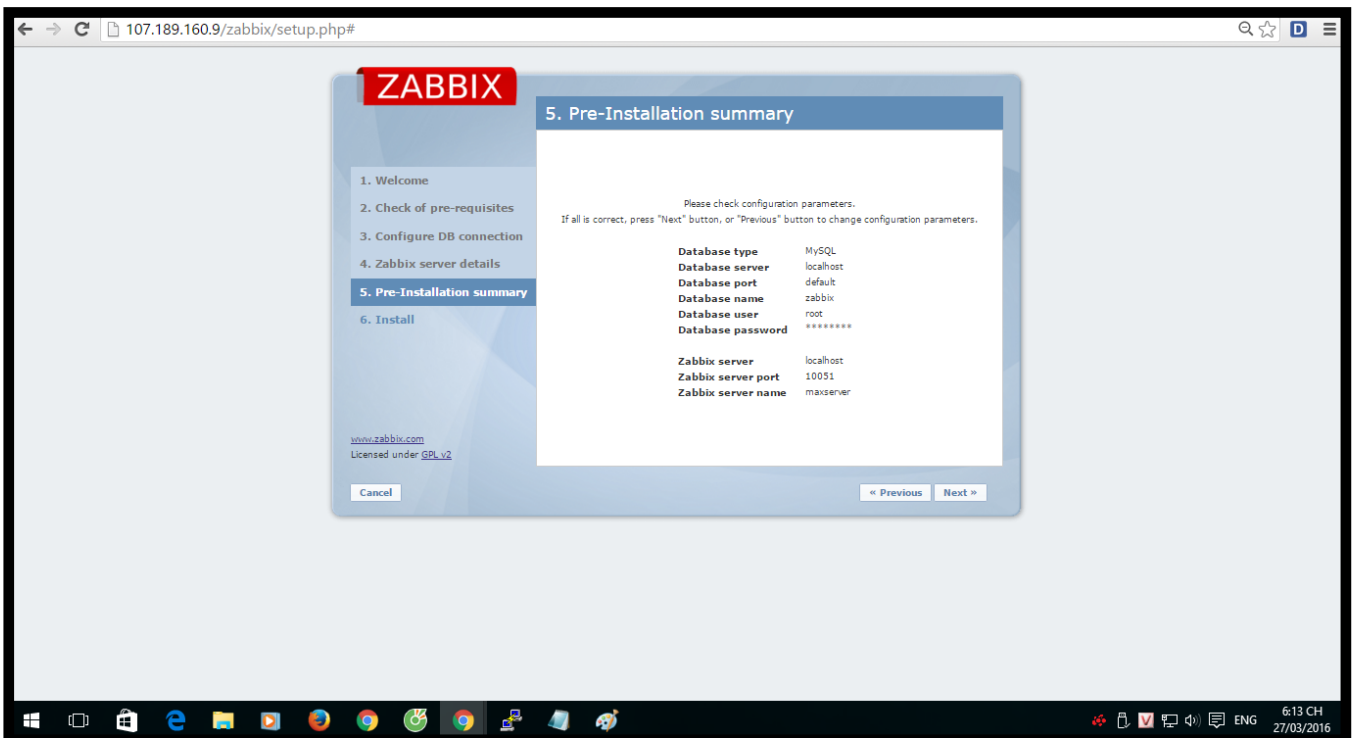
107.189.160.9/zabbix/setup.php#

ZABBIX

5. Pre-Installation summary

1. Welcome
2. Check of pre-requisites
3. Configure DB connection
4. Zabbix server details
5. Pre-Installation summary
6. Install

Please check configuration parameters.
If all is correct, press "Next" button, or "Previous" button to change configuration parameters.

| | |
|---|---|
| Database type | MySQL |
| Database server | localhost |
| Database port | default |
| Database name | zabbix |
| Database user | root |
| Database password | ******** |
| | |
| Zabbix server | localhost |
| Zabbix server port | 10051 |
| Zabbix server name | maxserver |

www.zabbix.com
Licensed under GPL v2

Cancel

« Previous Next »

ENG 6:13 CH 27/03/2016